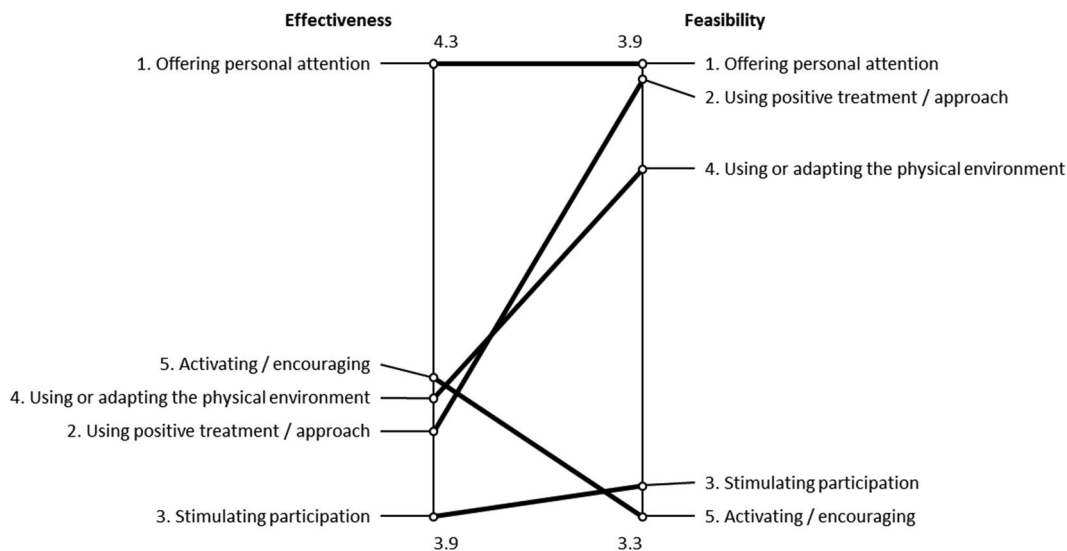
Effectiveness

Feasibility

4.3

3.9

1. Offering personal attention

1. Offering personal attention

2. Using positive treatment / approach

4. Using or adapting the physical environment

5. Activating / encouraging

4. Using or adapting the physical environment

2. Using positive treatment / approach

3. Stimulating participation

3. Stimulating participation

5. Activating / encouraging

3.9

3.3